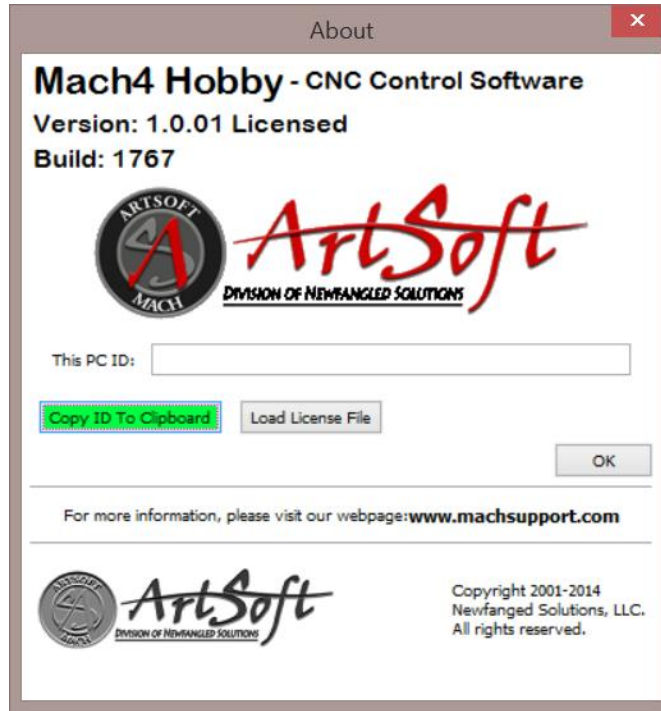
About

Mach4 Hobby - CNC Control Software
Version: 1.0.01 Licensed
Build: 1767

ARTSOFT
A
MACH
ArtSoft
DIVISION OF NEWFANGLED SOLUTIONS

This PC ID:

Copy ID To Clipboard
Load License File
OK

For more information, please visit our webpage:www.machsupport.com

ARTSOFT
MACH
ArtSoft
DIVISION OF NEWFANGLED SOLUTIONS

Copyright 2001-2014
Newfanged Solutions, LLC.
All rights reserved.